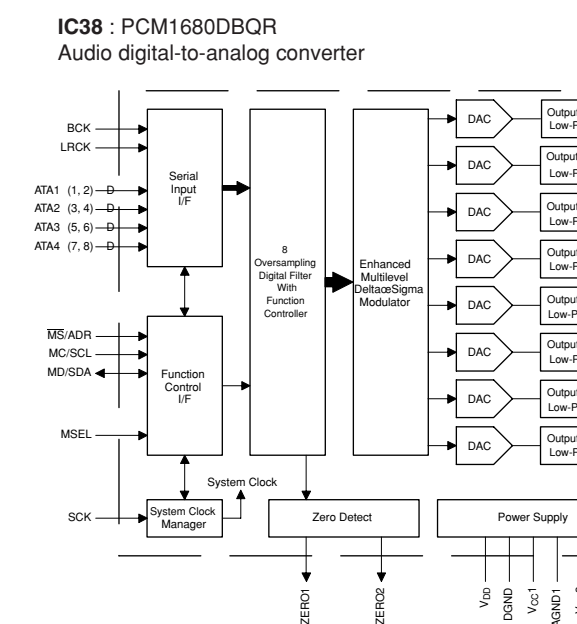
**IC38** : PCM1680DBQR
Audio digital-to-analog converter

BCK
LRCK
ATA1 (1, 2)
ATA2 (3, 4)
ATA3 (5, 6)
ATA4 (7, 8)

Serial Input I/F

8 Oversampling Digital Filter With Function Controller

Enhanced Multilevel DeltaœSigma Modulator

DAC
Output Low-F
DAC
Output Low-F
DAC
Output Low-F
DAC
Output Low-F
DAC
Output Low-P
DAC
Output Low-F
DAC
Output Low-P
DAC
Output Low-F

$\overline{MS}$/ADR
MC/SCL
MD/SDA

Function Control I/F

MSEL

System Clock

SCK

System Clock Manager

Zero Detect

Power Supply

ZERO1
ZERO2

$V_{DD}$
DGND
$V_{CC}1$
AGND1